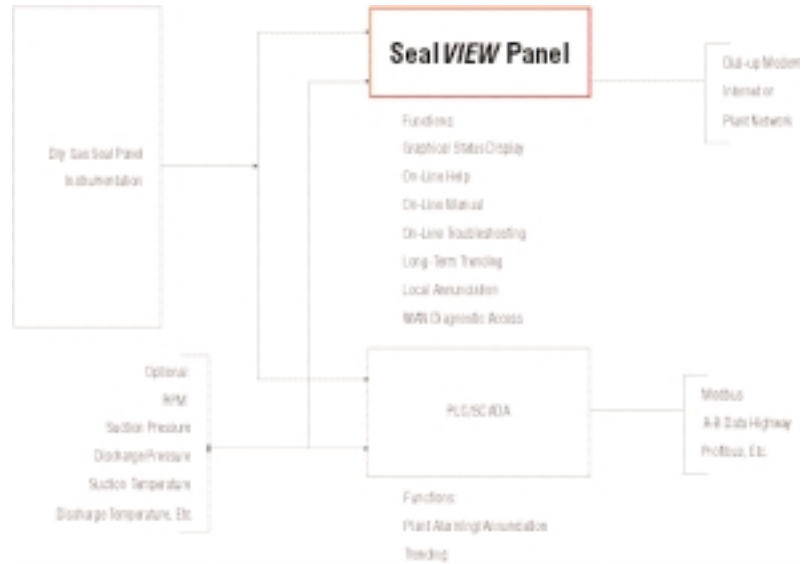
Dry Gas Seal Panel Instrumentation

Seal*VIEW* Panel

Dial-up Modem
Internet or
Plant Network

Functions:
Graphical Status Display
On-Line Help
On-Line Manual
On-Line Troubleshooting
Long-Term Trending
Local Annunciation
WAN Diagnostic Access

Optional:
RPM
Suction Pressure
Discharge Pressure
Suction Temperature
Discharge Temperature, Etc.

PLC/SCADA

Modbus
A-B Data Highway
Profibus, Etc.

Functions:
Plant Alarming/Annunciation
Trending